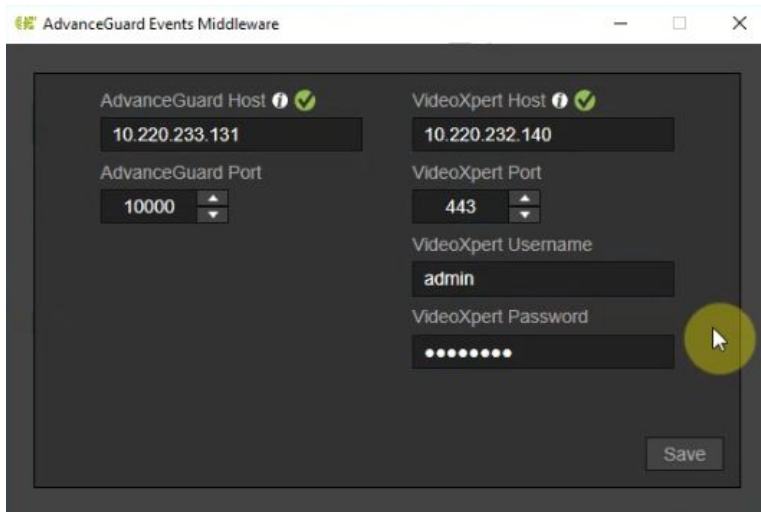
AdvanceGuard Events Middleware

AdvanceGuard Host
10.220.233.131
AdvanceGuard Port
10000

VideoXpert Host
10.220.232.140
VideoXpert Port
443
VideoXpert Username
admin
VideoXpert Password
•••••••••

Save